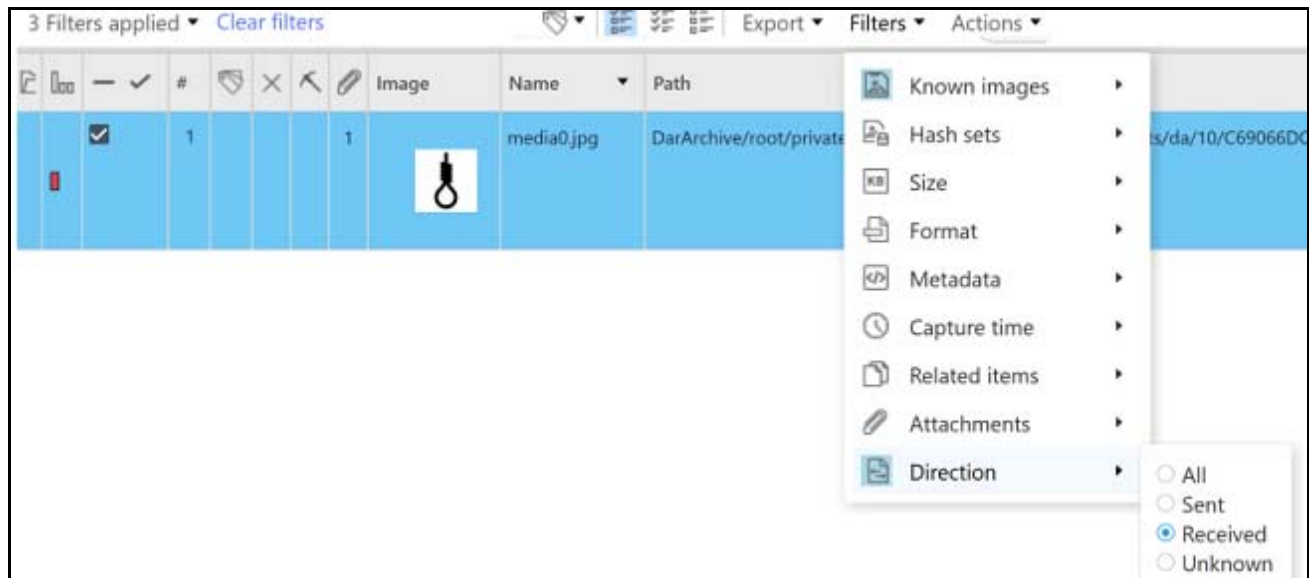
3 Filters applied ▾ Clear filters

Export ▾ Filters ▾ Actions ▾

| # | Image | Name | Path |
|---|---|---|---|
| 1 | 1 | media0.jpg | DarArchive/root/private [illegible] ts/da/10/C69066DC |

Known images
Hash sets
Size
Format
Metadata
Capture time
Related items
Attachments
Direction

All
Sent
Received
Unknown